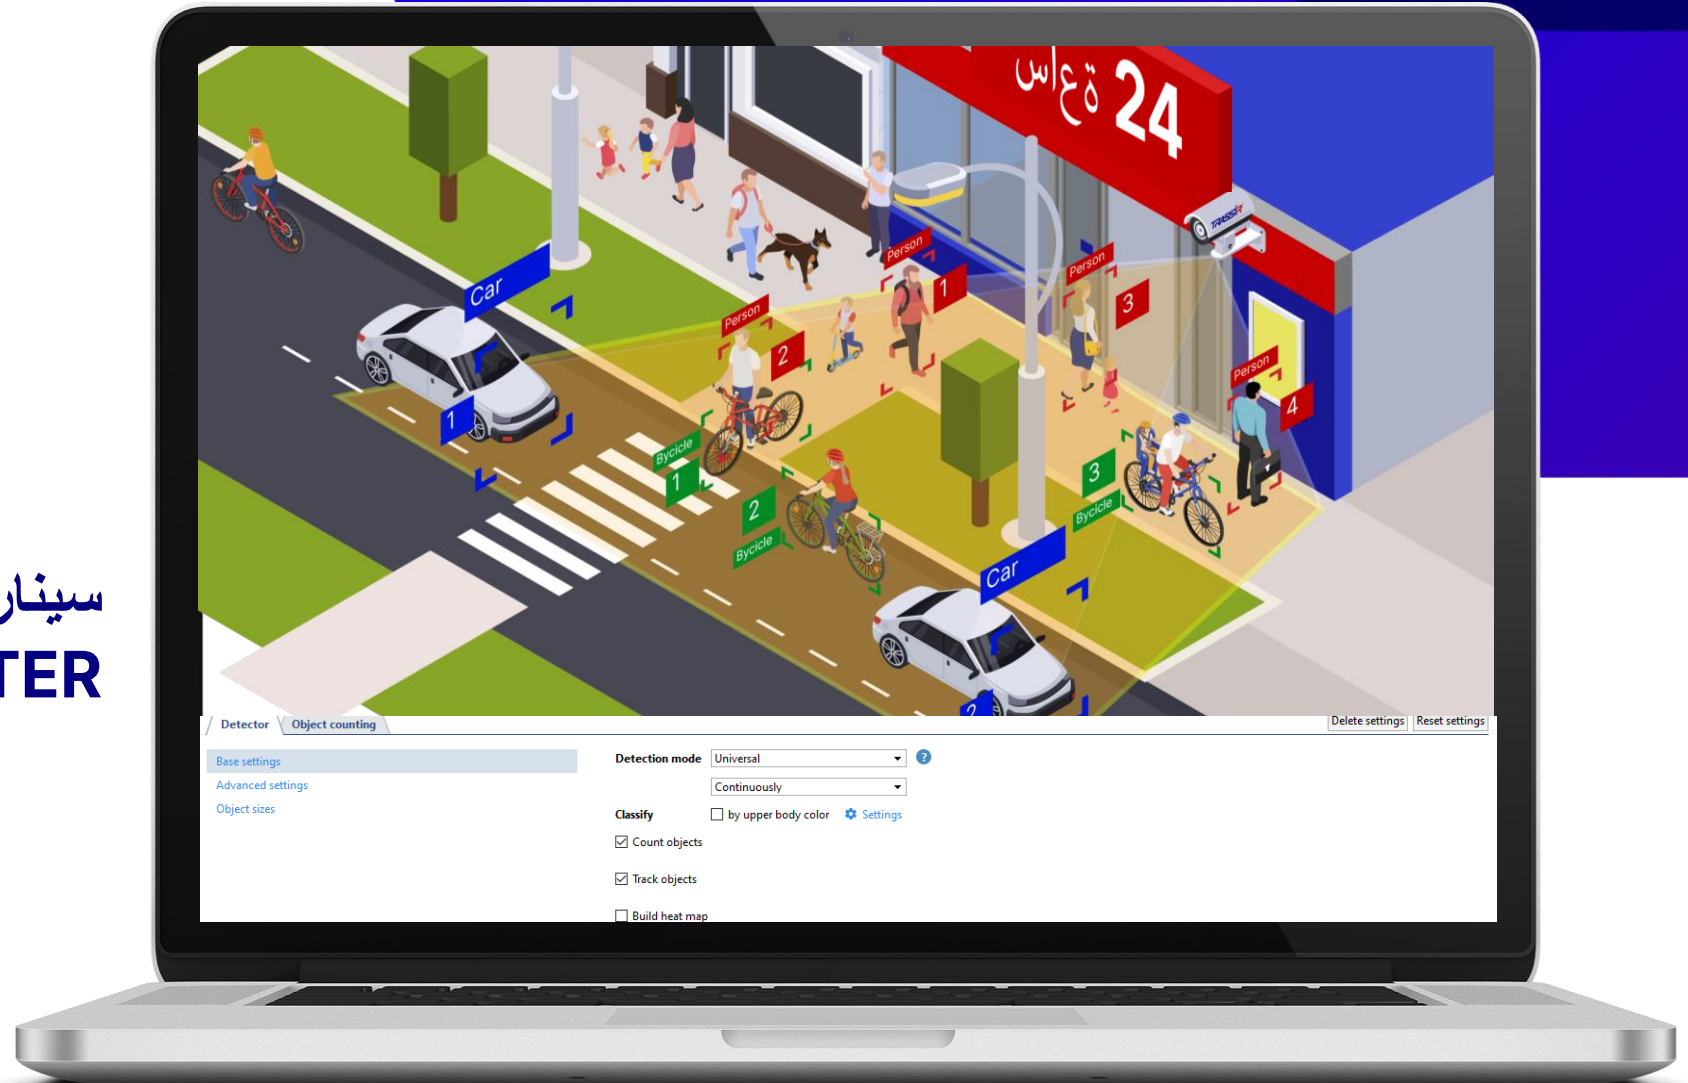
24 ساعة

TRASSIR

Car

Person

1

2

3

4

Bycicle

1

2

3

Car

2

1

سينار
TER

Detector | Object counting

Delete settings | Reset settings

Base settings
Advanced settings
Object sizes

Detection mode Universal
Continuously

Classify ☐ by upper body color Settings

☑ Count objects

☑ Track objects

☐ Build heat map